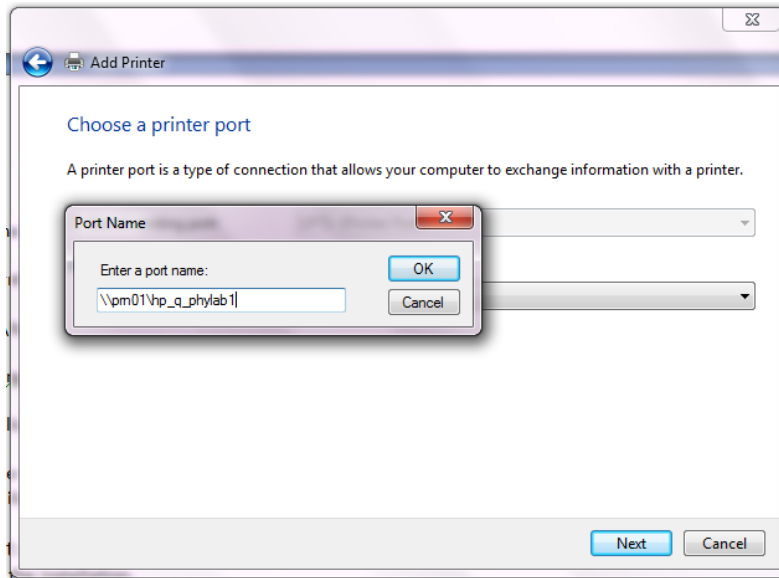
Add Printer

Choose a printer port

A printer port is a type of connection that allows your computer to exchange information with a printer.

Port Name

Enter a port name:

\\prn01\hp_q_phylab1

OK

Cancel

Next

Cancel